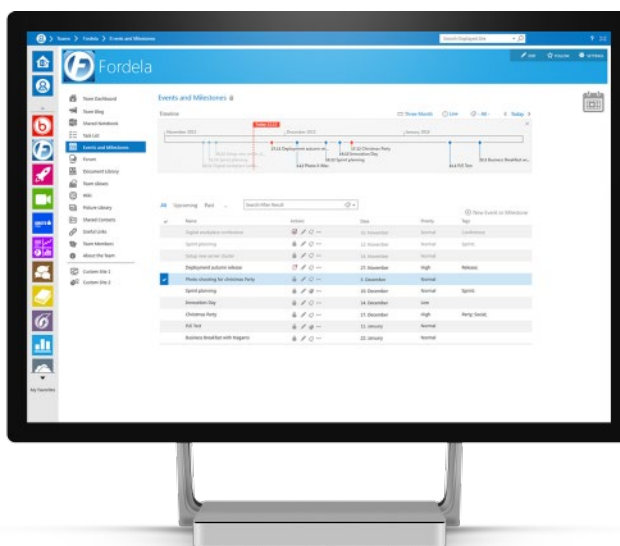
Teams > Fordela > Events and Milestones

Search Displayed Site

Fordela

EDIT FOLLOW SETTINGS

Team Dashboard
Team Blog
Shared Notebook
Task List
Events and Milestones
Forum
Document Library
Team Ideas
Wiki
Picture Library
Shared Contacts
Useful Links
Team Members
About the Team
Custom Site 1
Custom Site 2

My Favorites

Events and Milestones

Timeline

Three Month Live Today

November 2013 December 2013 January 2014

Today

Deployment autumn release
Christmas Party
Innovation Day
Photo shooting for christmas Party
Sprint planning
Full Text
Business Breakfast with Rogers

All Upcoming Past ...

Search filter Result

New Event or Milestone

| Name | Actions | Date | Priority | Tags |
|---|---|---|---|---|
| Digital workplace conference | | 11. November | Normal | Conference |
| Sprint planning | | 12. November | Normal | Sprint |
| Setup new server cluster | | 13. November | Normal | |
| Deployment autumn release | | 27. November | High | Release |
| Photo shooting for christmas Party | | 3. December | Normal | |
| Sprint planning | | 9. December | Normal | Sprint |
| Innovation Day | | 14. December | Low | |
| Christmas Party | | 17. December | High | Party Social |
| Full Text | | 11. January | Normal | |
| Business Breakfast with Rogers | | 22. January | Normal | |